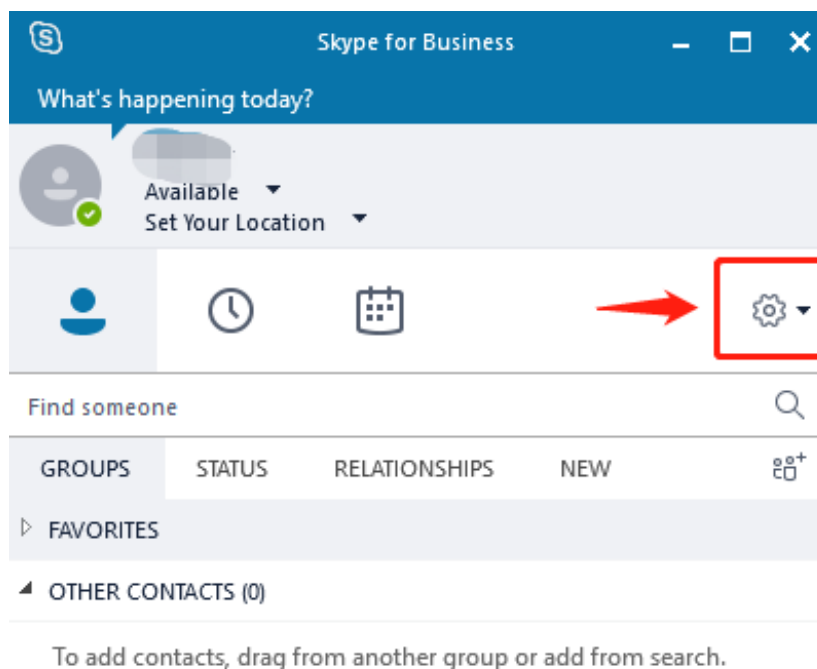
Skype for Business

What's happening today?

Available
Set Your Location

Find someone

GROUPS STATUS RELATIONSHIPS NEW

FAVORITES

OTHER CONTACTS (0)

To add contacts, drag from another group or add from search.